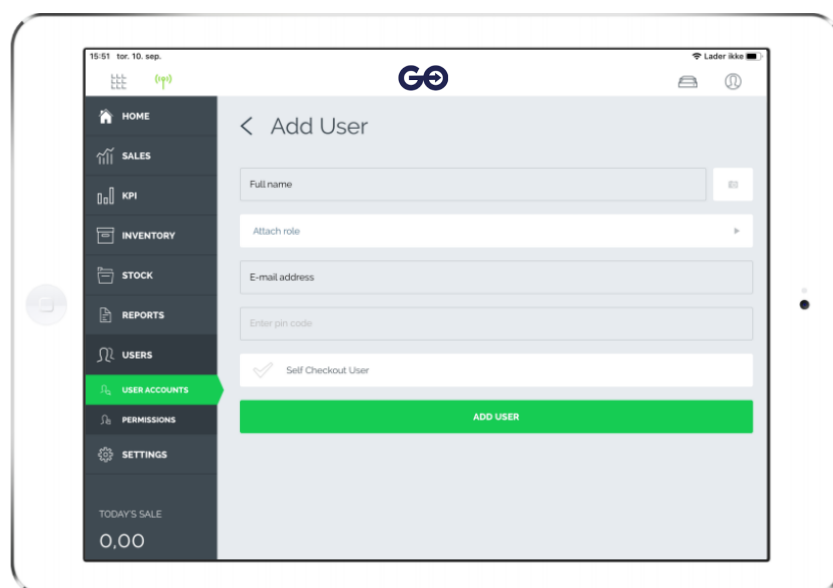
15:51 tor. 10. sep.
Lader ikke

GO

HOME
SALES
KPI
INVENTORY
STOCK
REPORTS
USERS
USER ACCOUNTS
PERMISSIONS
SETTINGS

TODAY'S SALE
0,00

< Add User

Full name

Attach role

E-mail address

Enter pin code

Self Checkout User

ADD USER